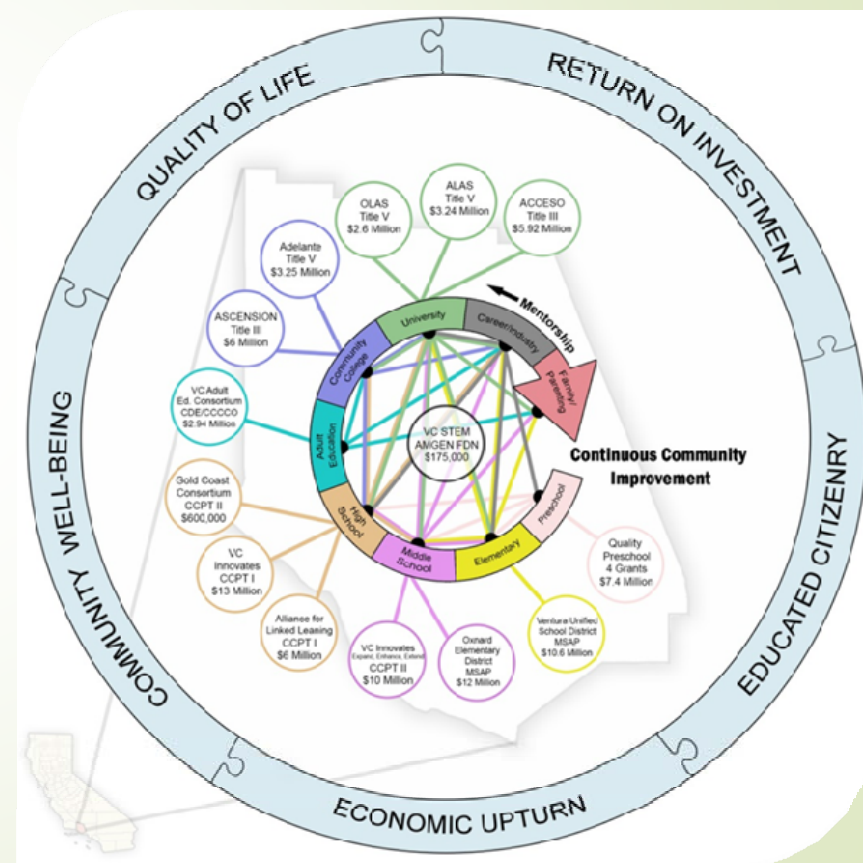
QUALITY OF LIFE
RETURN ON INVESTMENT
EDUCATED CITIZENRY
ECONOMIC UPTURN
COMMUNITY WELL-BEING

OLAS
Title V
$2.6 Million

ALAS
Title V
$3.24 Million

ACCESO
Title III
$5.92 Million

Adelante
Title V
$3.25 Million

ASCENSION
Title III
$6 Million

VC Adult
Ed. Consortium
CDE/CCCCO
$2.94 Million

Gold Coast
Consortium
CCPT II
$600,000

VC
Innovates
CCPT I
$13 Million

Alliance for
Linked Learning
CCPT I
$6 Million

VC Innovates
Expand, Enhance, Extend
CCPT II
$10 Million

Oxnard
Elementary
District
MSAP
$12 Million

Ventura Unified
School District
MSAP
$10.6 Million

Quality
Preschool
4 Grants
$7.4 Million

University
Career/Industry
Mentorship
Family/
Parenting
Community
College
Adult
Education
High
School
Middle
School
Elementary
Preschool

VC STEM
AMGEN FDN
$175,000

Continuous Community
Improvement